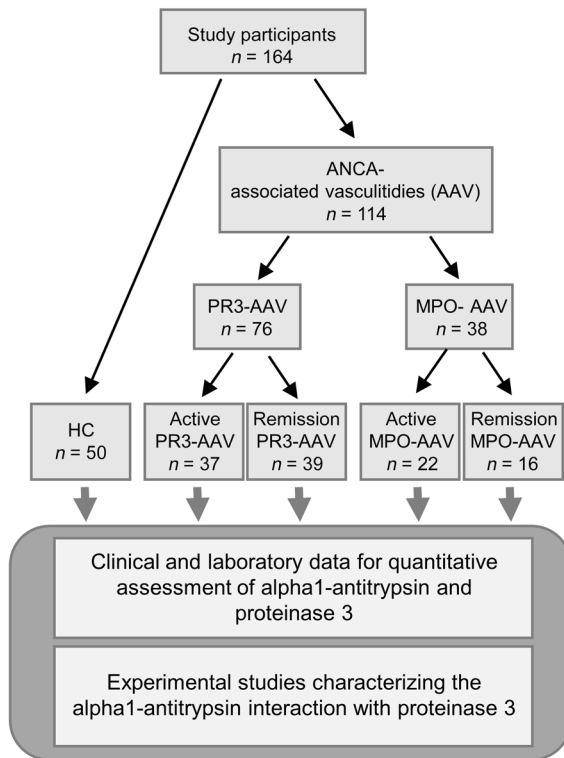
Study participants
$n$ = 164

ANCA-associated vasculitidies (AAV)
$n$ = 114

PR3-AAV
$n$ = 76

MPO- AAV
$n$ = 38

HC
$n$ = 50

Active PR3-AAV
$n$ = 37

Remission PR3-AAV
$n$ = 39

Active MPO-AAV
$n$ = 22

Remission MPO-AAV
$n$ = 16

Clinical and laboratory data for quantitative assessment of alpha1-antitrypsin and proteinase 3

Experimental studies characterizing the alpha1-antitrypsin interaction with proteinase 3